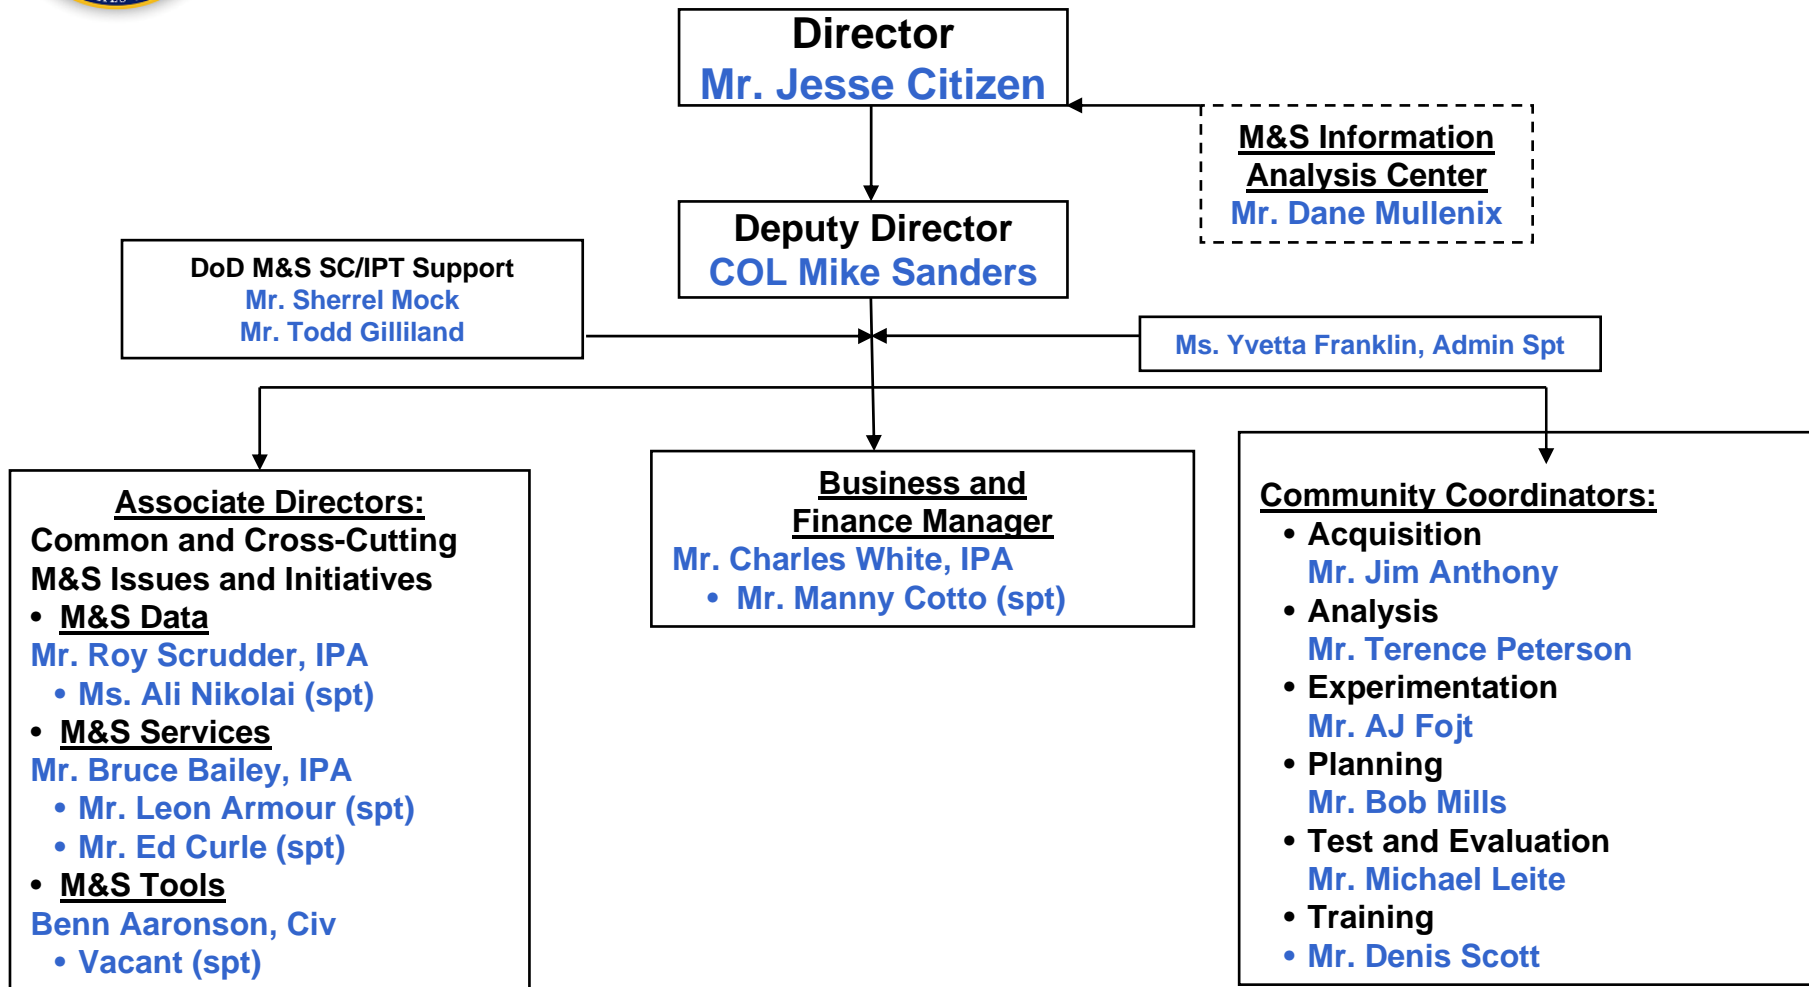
Director
Mr. Jesse Citizen

M&S Information Analysis Center
Mr. Dane Mullenix

Deputy Director
COL Mike Sanders

DoD M&S SC/IPT Support
Mr. Sherrel Mock
Mr. Todd Gilliland

Ms. Yvetta Franklin, Admin Spt

Associate Directors:
Common and Cross-Cutting M&S Issues and Initiatives
• M&S Data
Mr. Roy Scrudder, IPA
• Ms. Ali Nikolai (spt)
• M&S Services
Mr. Bruce Bailey, IPA
• Mr. Leon Armour (spt)
• Mr. Ed Curle (spt)
• M&S Tools
Benn Aaronson, Civ
• Vacant (spt)

Business and Finance Manager
Mr. Charles White, IPA
• Mr. Manny Cotto (spt)

Community Coordinators:
• Acquisition
Mr. Jim Anthony
• Analysis
Mr. Terence Peterson
• Experimentation
Mr. AJ Fojt
• Planning
Mr. Bob Mills
• Test and Evaluation
Mr. Michael Leite
• Training
• Mr. Denis Scott